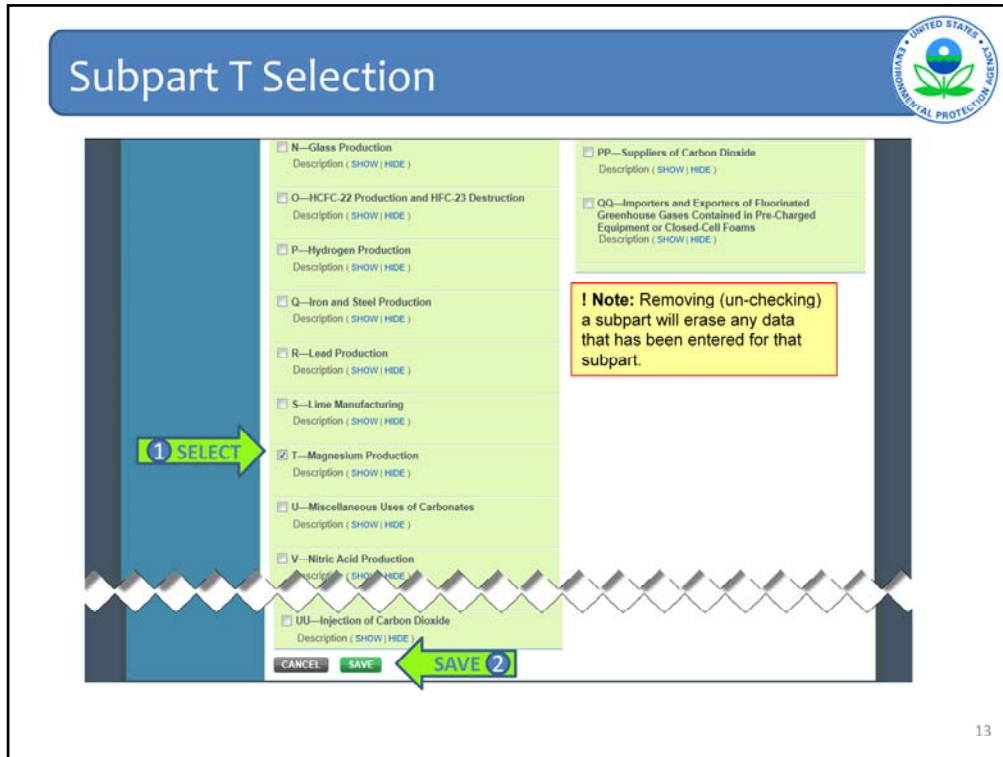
Subpart T Selection

UNITED STATES ENVIRONMENTAL PROTECTION AGENCY

N—Glass Production
Description ( SHOW | HIDE )

O—HCFC-22 Production and HFC-23 Destruction
Description ( SHOW | HIDE )

P—Hydrogen Production
Description ( SHOW | HIDE )

Q—Iron and Steel Production
Description ( SHOW | HIDE )

R—Lead Production
Description ( SHOW | HIDE )

S—Lime Manufacturing
Description ( SHOW | HIDE )

1 SELECT

T—Magnesium Production
Description ( SHOW | HIDE )

U—Miscellaneous Uses of Carbonates
Description ( SHOW | HIDE )

V—Nitric Acid Production
Description ( SHOW | HIDE )

UU—Injection of Carbon Dioxide
Description ( SHOW | HIDE )

CANCEL SAVE

SAVE 2

PP—Suppliers of Carbon Dioxide
Description ( SHOW | HIDE )

QQ—Importers and Exporters of Fluorinated Greenhouse Gases Contained in Pre-Charged Equipment or Closed-Cell Foams
Description ( SHOW | HIDE )

! Note: Removing (un-checking) a subpart will erase any data that has been entered for that subpart.

13